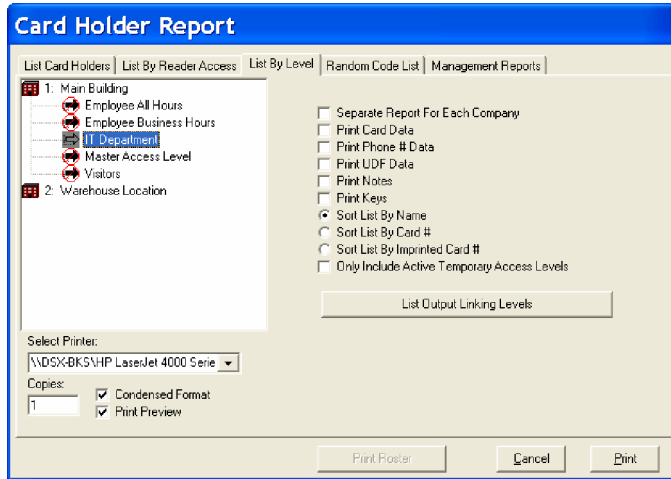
Card Holder Report

List Card Holders | List By Reader Access | List By Level | Random Code List | Management Reports

1: Main Building
Employee All Hours
Employee Business Hours
IT Department
Master Access Level
Visitors
2: Warehouse Location

Separate Report For Each Company
Print Card Data
Print Phone # Data
Print UDF Data
Print Notes
Print Keys
Sort List By Name
Sort List By Card #
Sort List By Imprinted Card #
Only Include Active Temporary Access Levels

List Output Linking Levels

Select Printer:
\\DSX-BKS\HP LaserJet 4000 Serie

Copies:
1

Condensed Format
Print Preview

Print Roster
Cancel
Print